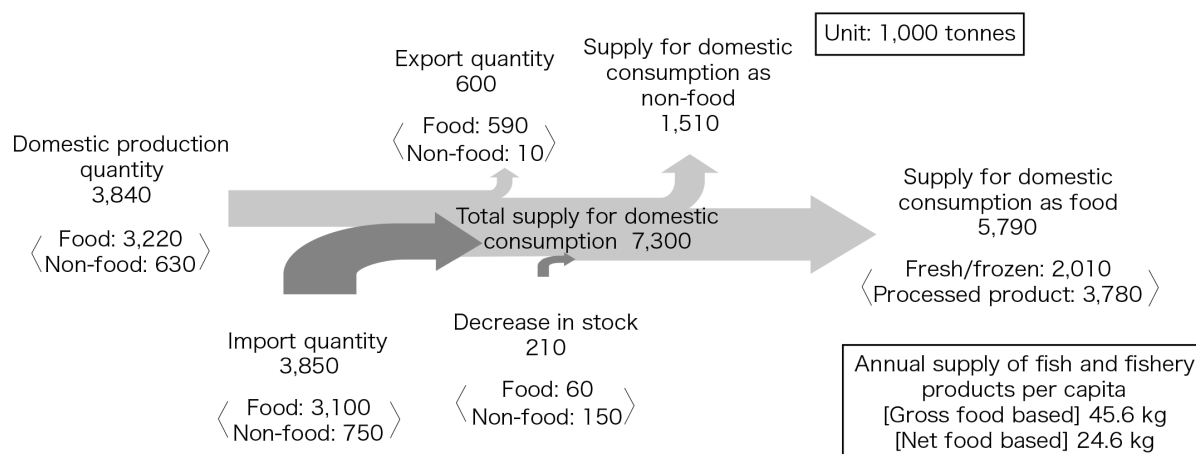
Unit: 1,000 tonnes

Export quantity
600
〈Food: 590
Non-food: 10〉

Supply for domestic consumption as non-food
1,510

Domestic production quantity
3,840
〈Food: 3,220
Non-food: 630〉

Total supply for domestic consumption 7,300

Supply for domestic consumption as food
5,790
〈Fresh/frozen: 2,010
Processed product: 3,780〉

Import quantity
3,850
〈Food: 3,100
Non-food: 750〉

Decrease in stock
210
〈Food: 60
Non-food: 150〉

Annual supply of fish and fishery products per capita
[Gross food based] 45.6 kg
[Net food based] 24.6 kg